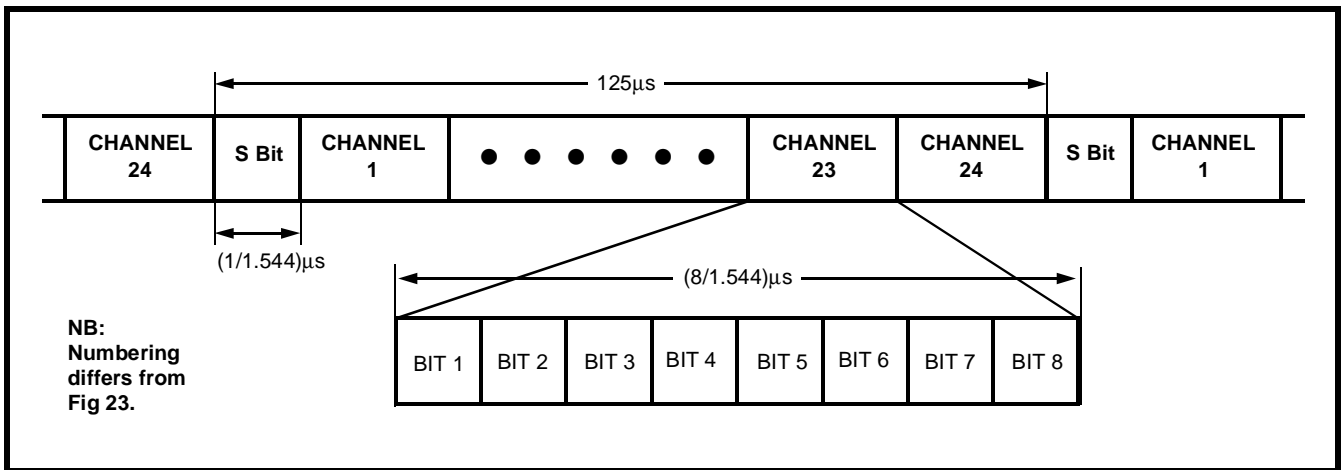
125μs

CHANNEL 24

S Bit

CHANNEL 1

● ● ● ● ● ●

CHANNEL 23

CHANNEL 24

S Bit

CHANNEL 1

(1/1.544)μs

(8/1.544)μs

NB: Numbering differs from Fig 23.

| BIT 1 | BIT 2 | BIT 3 | BIT 4 | BIT 5 | BIT 6 | BIT 7 | BIT 8 |
|---|---|---|---|---|---|---|---|